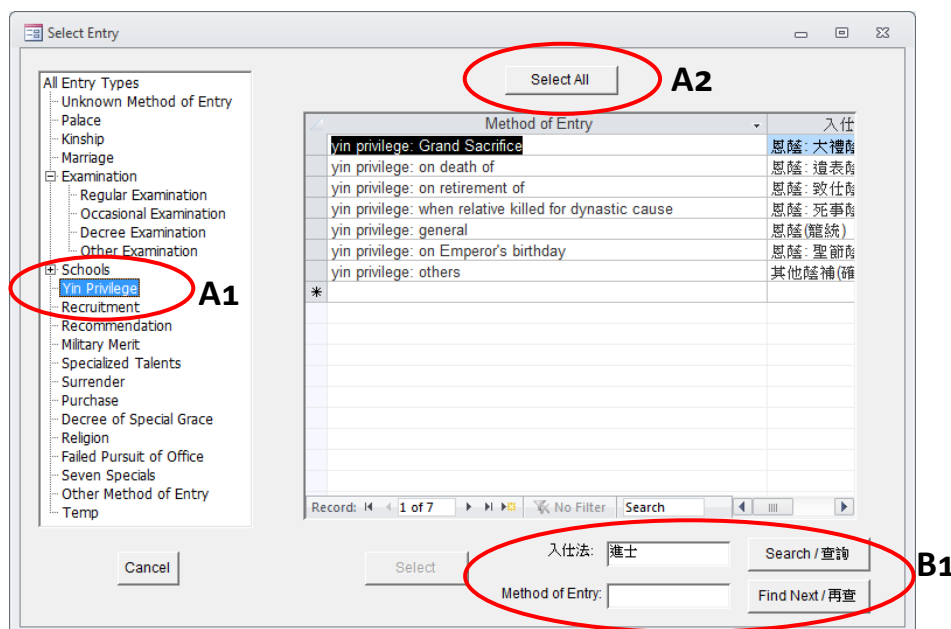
Select Entry

All Entry Types
Unknown Method of Entry
Palace
Kinship
Marriage
Examination
Regular Examination
Occasional Examination
Decree Examination
Other Examination
Schools
Yin Privilege
Recruitment
Recommendation
Military Merit
Specialized Talents
Surrender
Purchase
Decree of Special Grace
Religion
Failed Pursuit of Office
Seven Specials
Other Method of Entry
Temp

A1

Select All

A2

| Method of Entry | 入仕 |
|---|---|
| yin privilege: Grand Sacrifice | 恩蔭: 大禮蔭 |
| yin privilege: on death of | 恩蔭: 遺表蔭 |
| yin privilege: on retirement of | 恩蔭: 致仕蔭 |
| yin privilege: when relative killed for dynastic cause | 恩蔭: 死事蔭 |
| yin privilege: general | 恩蔭(籠統) |
| yin privilege: on Emperor's birthday | 恩蔭: 聖節蔭 |
| yin privilege: others | 其他蔭補(確 |
| * | |

Record: 1 of 7 No Filter Search

Cancel

Select

入仕法: 進士

Method of Entry:

Search / 查詢

Find Next / 再查

B1